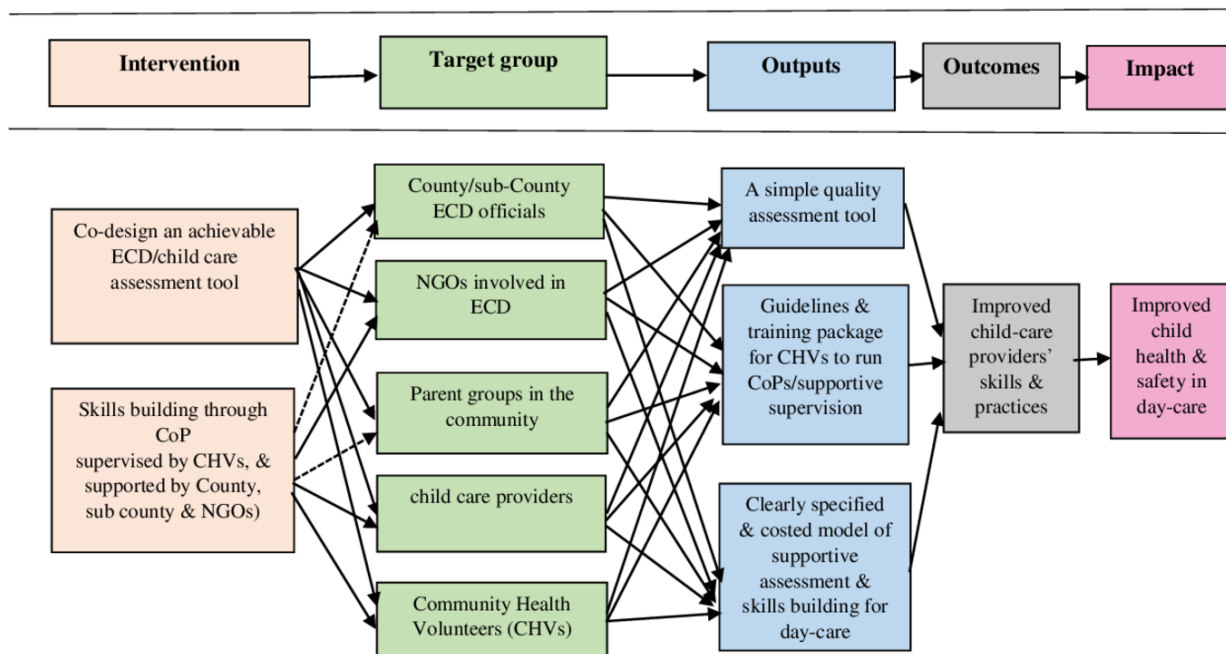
Intervention

Target group

Outputs

Outcomes

Impact

Co-design an achievable ECD/child care assessment tool

Skills building through CoP supervised by CHVs, & supported by County, sub county & NGOs)

County/sub-County ECD officials

NGOs involved in ECD

Parent groups in the community

child care providers

Community Health Volunteers (CHVs)

A simple quality assessment tool

Guidelines & training package for CHVs to run CoPs/supportive supervision

Clearly specified & costed model of supportive assessment & skills building for day-care

Improved child-care providers' skills & practices

Improved child health & safety in day-care